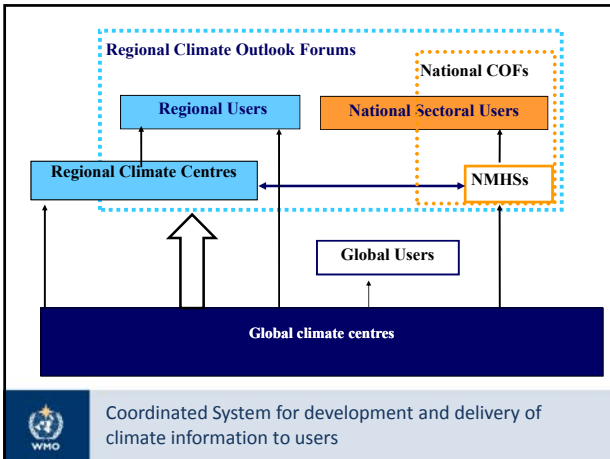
Regional Climate Outlook Forums

National COFs

Regional Users

National Sectoral Users

Regional Climate Centres

NMHSs

Global Users

Global climate centres

WMO

Coordinated System for development and delivery of climate information to users